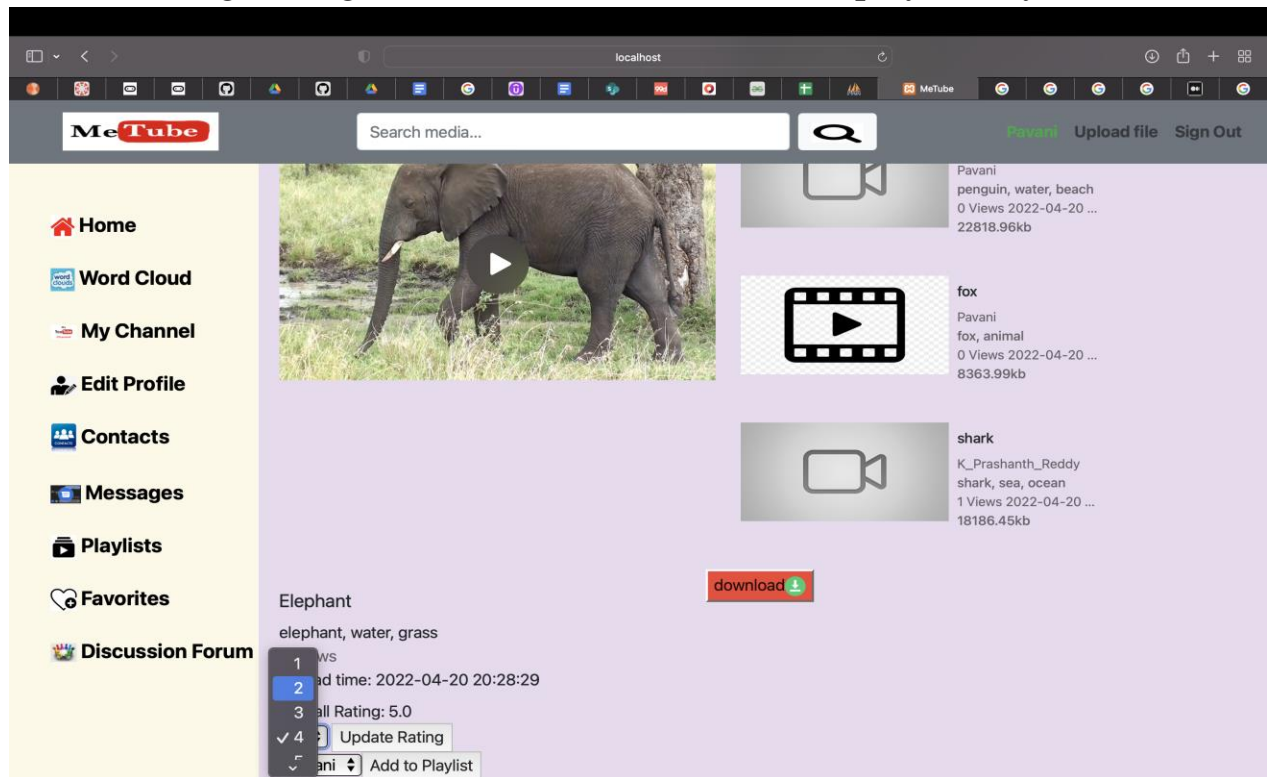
localhost

MeTube

MeTube

Search media...

Pavani Upload file Sign Out

Home

Word Cloud

My Channel

Edit Profile

Contacts

Messages

Playlists

Favorites

Discussion Forum

Pavani
penguin, water, beach
0 Views 2022-04-20 ...
22818.96kb

fox
Pavani
fox, animal
0 Views 2022-04-20 ...
8363.99kb

shark
K_Prashanth_Reddy
shark, sea, ocean
1 Views 2022-04-20 ...
18186.45kb

download

Elephant

elephant, water, grass

1
2 ws
3 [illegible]ad time: 2022-04-20 20:28:29
✓4 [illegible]all Rating: 5.0

Update Rating

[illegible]ani Add to Playlist